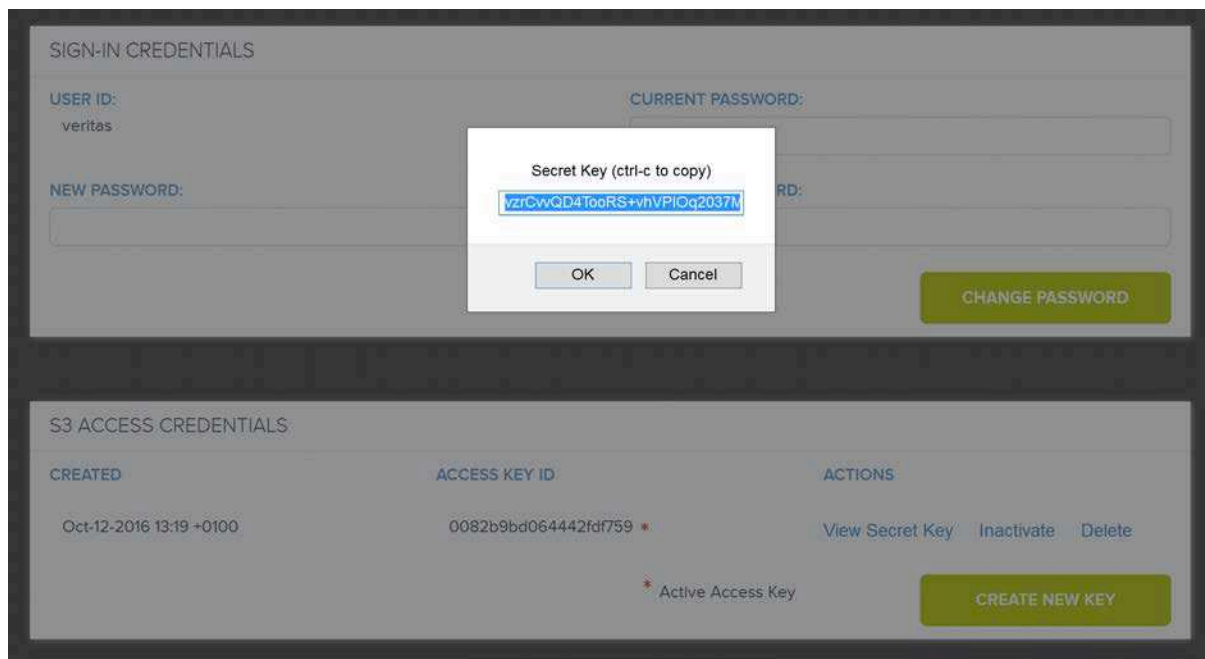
SIGN-IN CREDENTIALS

USER ID:
veritas

CURRENT PASSWORD:

NEW PASSWORD:

RD:

Secret Key (ctrl-c to copy)

vzrCvvQD4TooRS+vhVPIOq2037M

OK Cancel

CHANGE PASSWORD

S3 ACCESS CREDENTIALS

| CREATED | ACCESS KEY ID | ACTIONS |
|---|---|---|
| Oct-12-2016 13:19 +0100 | 0082b9bd064442fdf759 * | View Secret Key Inactivate Delete |

* Active Access Key

CREATE NEW KEY